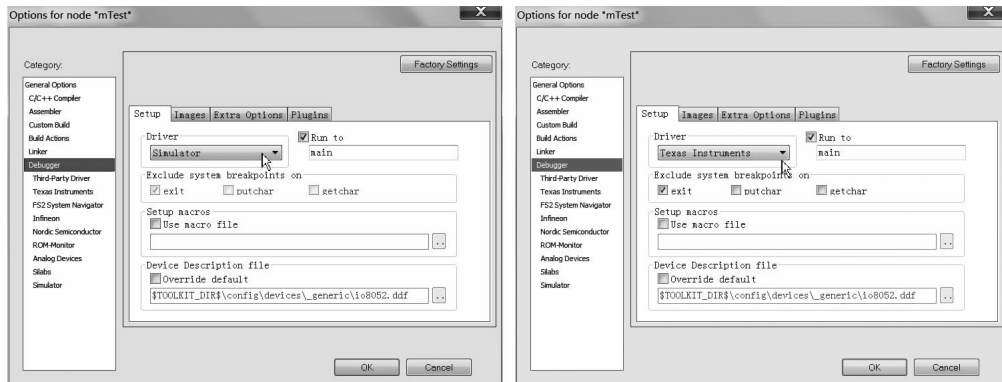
Options for node "mTest"

Category:

General Options
C/C++ Compiler
Assembler
Custom Build
Build Actions
Linker
Debugger
Third-Party Driver
Texas Instruments
FS2 System Navigator
Infineon
Nordic Semiconductor
ROM-Monitor
Analog Devices
Silabs
Simulator

Factory Settings

Setup | Images | Extra Options | Plugins

Driver
Simulator
Run to
main

Exclude system breakpoints on
exit putchar getchar

Setup macros
Use macro file

Device Description file
Override default
$TOOLKIT_DIR$\config\devices\_generic\io8052.ddf

OK Cancel

Options for node "mTest"

Category:

General Options
C/C++ Compiler
Assembler
Custom Build
Build Actions
Linker
Debugger
Third-Party Driver
Texas Instruments
FS2 System Navigator
Infineon
Nordic Semiconductor
ROM-Monitor
Analog Devices
Silabs
Simulator

Factory Settings

Setup | Images | Extra Options | Plugins

Driver
Texas Instruments
Run to
main

Exclude system breakpoints on
exit putchar getchar

Setup macros
Use macro file

Device Description file
Override default
$TOOLKIT_DIR$\config\devices\_generic\io8052.ddf

OK Cancel